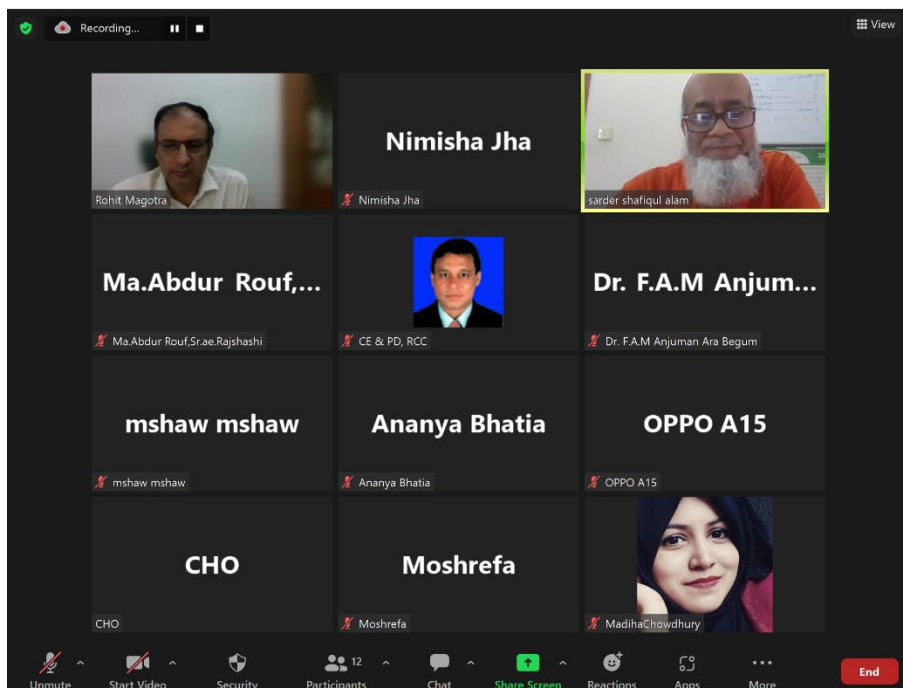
Recording...

View

Rohit Magotra

Nimisha Jha

Nimisha Jha

sarder shafiqul alam

Ma.Abdur Rouf,...

Ma.Abdur Rouf,Sr.ae.Rajshashi

CE & PD, RCC

Dr. F.A.M Anjum...

Dr. F.A.M Anjuman Ara Begum

mshaw mshaw

mshaw mshaw

Ananya Bhatia

Ananya Bhatia

OPPO A15

OPPO A15

CHO

CHO

Moshrefa

Moshrefa

MadihaChowdhury

Unmute

Start Video

Security

12

Participants

Chat

Share Screen

Reactions

Apps

More

End